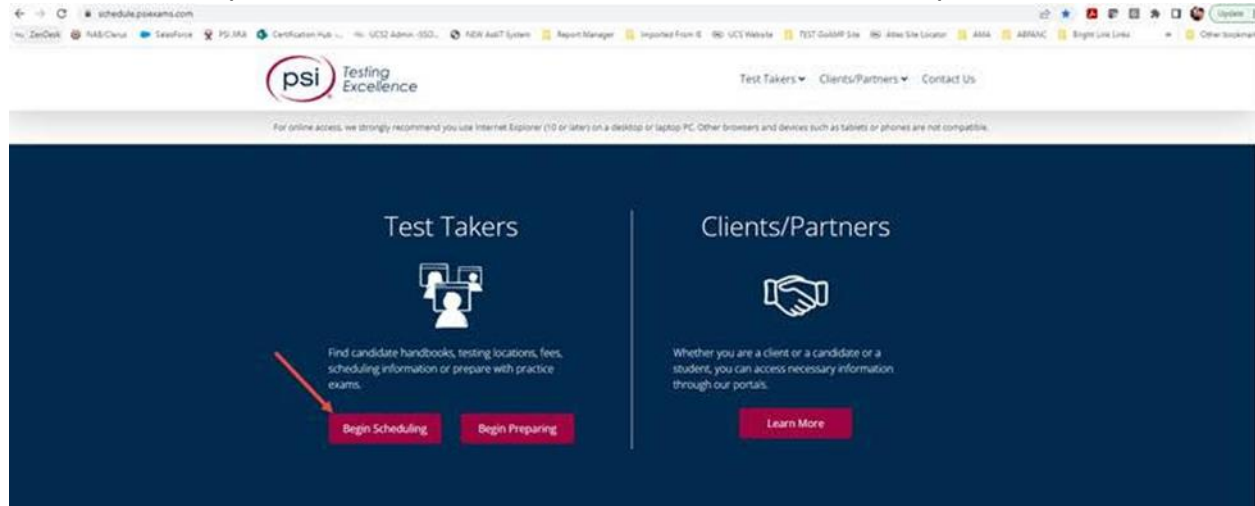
schedule.psiexams.com

ZenDesk NAB/Clerus Salesforce PSI ARA Certification Hub ... UCS2 Admin -SSO... NEW AskIT System Report Manager Imported From IE UCS Website TEST GoAMP Site Atlas Site Locator AMA ABPANC Bright Line Links Other bookmarks

Update

psi Testing Excellence

Test Takers Clients/Partners Contact Us

For online access, we strongly recommend you use Internet Explorer (10 or later) on a desktop or laptop PC. Other browsers and devices such as tablets or phones are not compatible.

Test Takers

Find candidate handbooks, testing locations, fees, scheduling information or prepare with practice exams.

Begin Scheduling

Begin Preparing

Clients/Partners

Whether you are a client or a candidate or a student, you can access necessary information through our portals.

Learn More